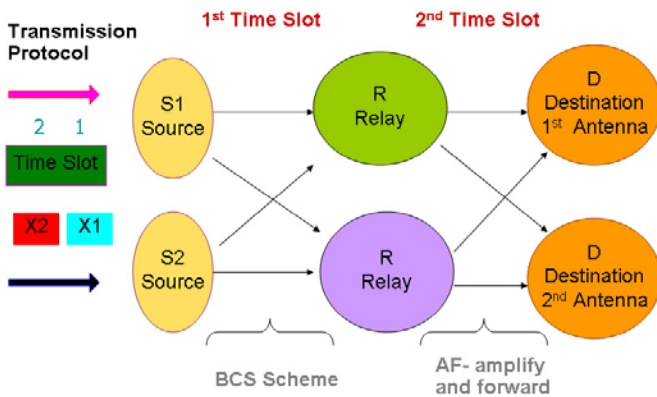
Transmission Protocol

2 1

Time Slot

X2 X1

1$^{st}$ Time Slot

2$^{nd}$ Time Slot

S1 Source

S2 Source

R Relay

R Relay

D Destination 1$^{st}$ Antenna

D Destination 2$^{nd}$ Antenna

BCS Scheme

AF- amplify and forward